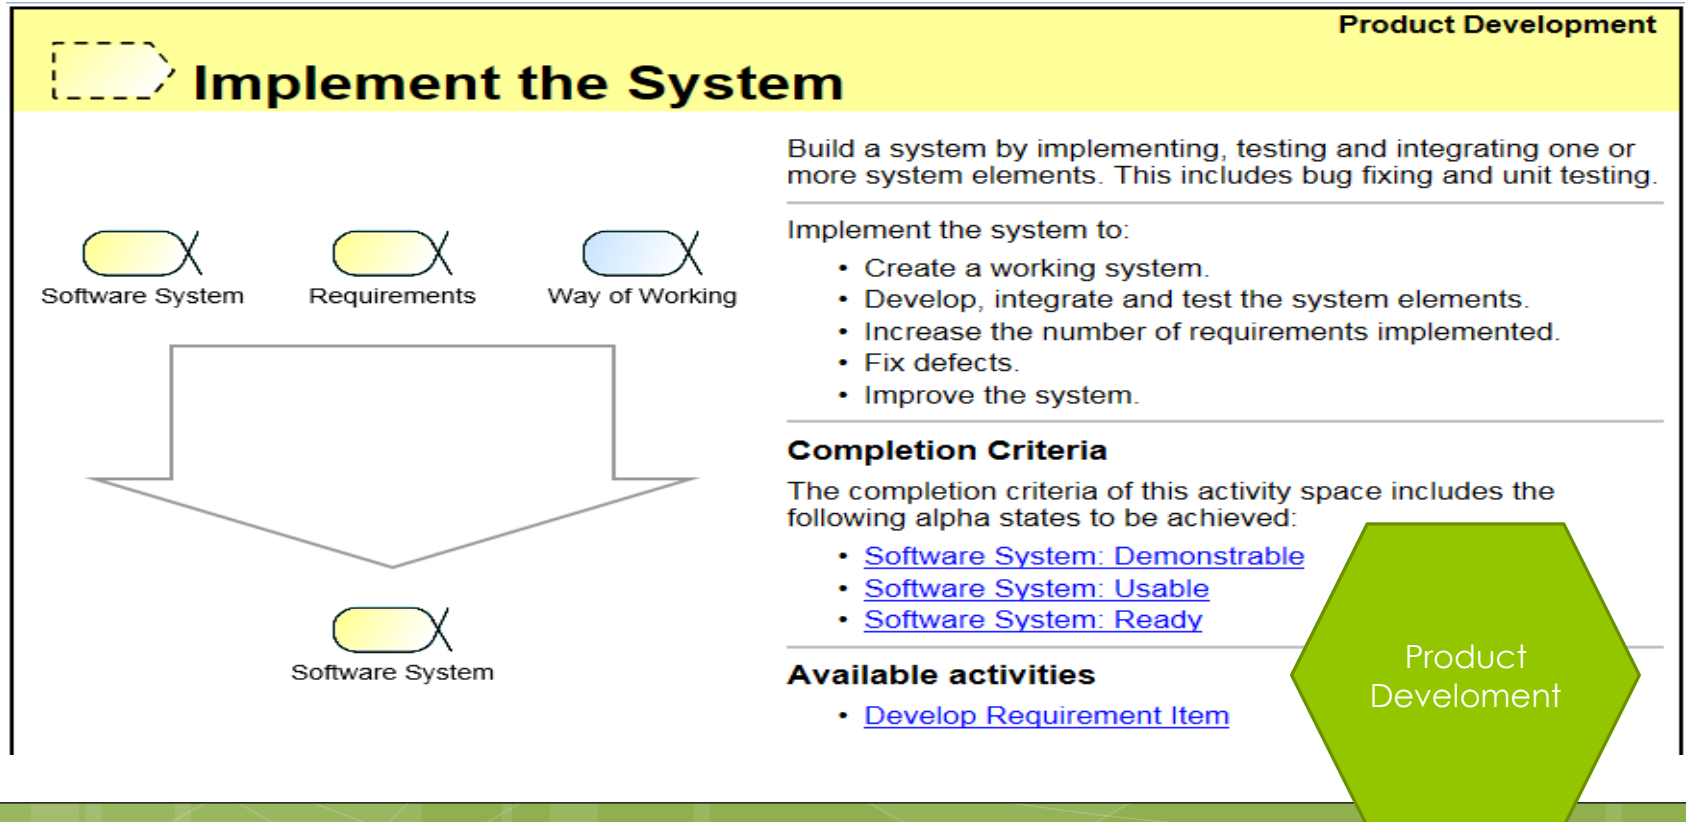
Product Development

Implement the System

Software System

Requirements

Way of Working

Software System

Build a system by implementing, testing and integrating one or more system elements. This includes bug fixing and unit testing.

Implement the system to:

- Create a working system.
- Develop, integrate and test the system elements.
- Increase the number of requirements implemented.
- Fix defects.
- Improve the system.

Completion Criteria

The completion criteria of this activity space includes the following alpha states to be achieved:

- Software System: Demonstrable
- Software System: Usable
- Software System: Ready

Available activities

- Develop Requirement Item

Product Delevelopment